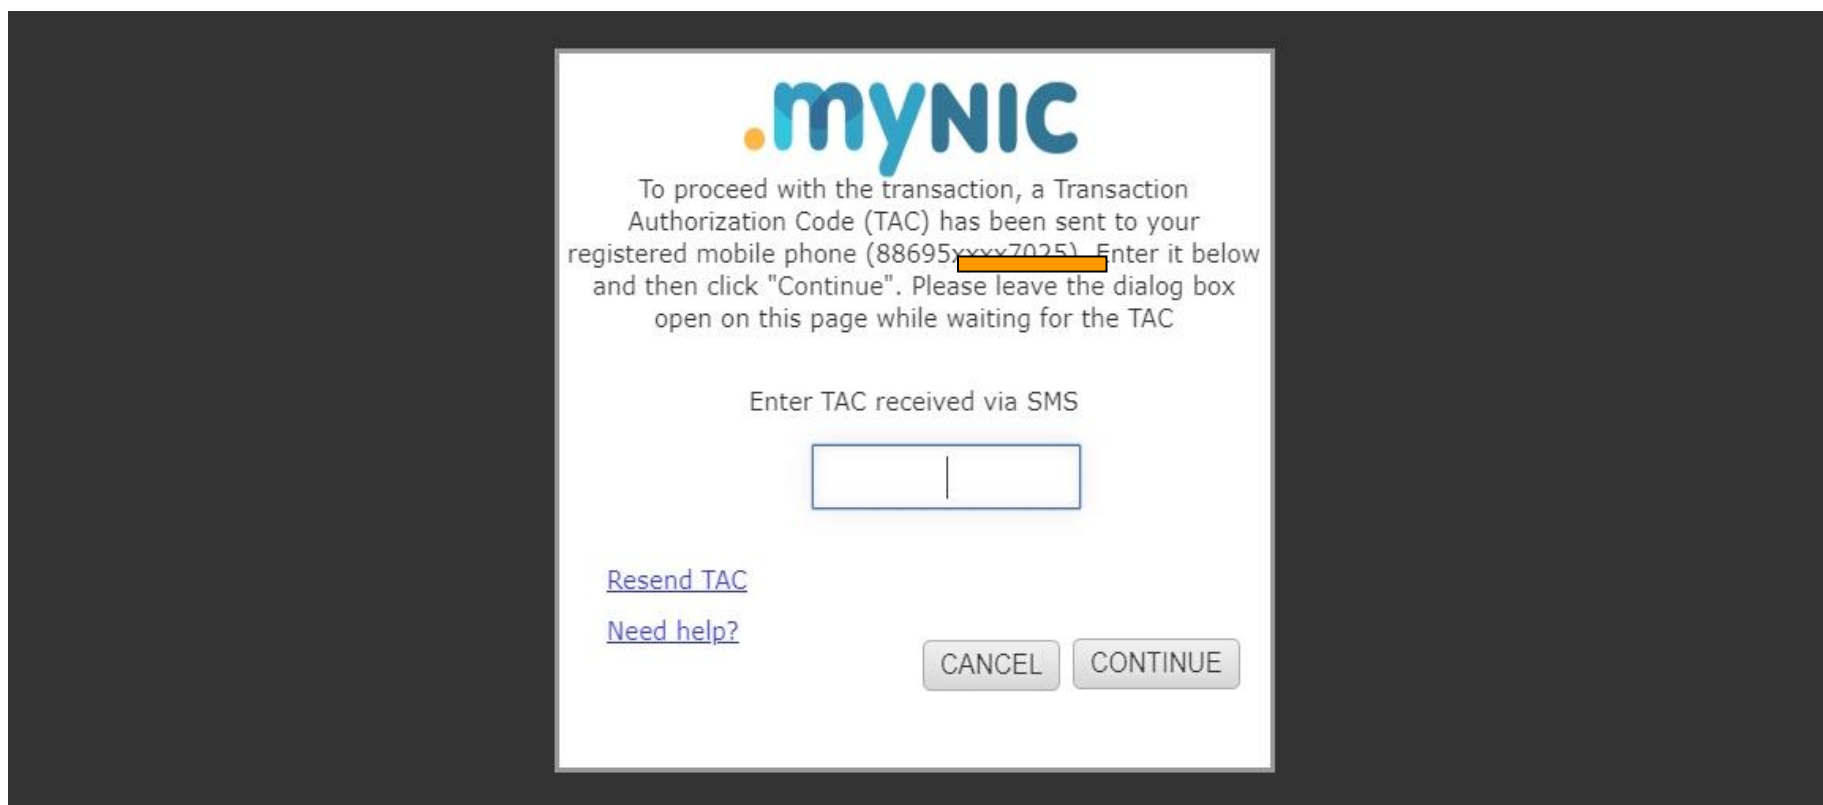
.myNIC

To proceed with the transaction, a Transaction Authorization Code (TAC) has been sent to your registered mobile phone (88695xxxx7025). Enter it below and then click "Continue". Please leave the dialog box open on this page while waiting for the TAC

Enter TAC received via SMS

Resend TAC

Need help?

CANCEL CONTINUE